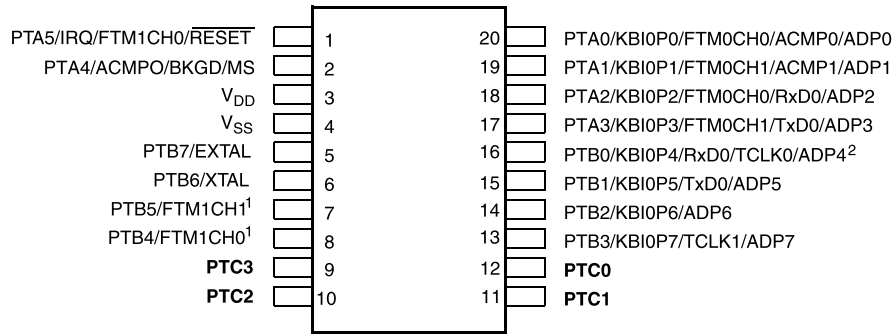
PTA5/IRQ/FTM1CH0/$\overline{\text{RESET}}$ 1
PTA4/ACMPO/BKGD/MS 2
$V_{DD}$ 3
$V_{SS}$ 4
PTB7/EXTAL 5
PTB6/XTAL 6
PTB5/FTM1CH1$^1$ 7
PTB4/FTM1CH0$^1$ 8
**PTC3** 9
**PTC2** 10

20 PTA0/KBI0P0/FTM0CH0/ACMP0/ADP0
19 PTA1/KBI0P1/FTM0CH1/ACMP1/ADP1
18 PTA2/KBI0P2/FTM0CH0/RxD0/ADP2
17 PTA3/KBI0P3/FTM0CH1/TxD0/ADP3
16 PTB0/KBI0P4/RxD0/TCLK0/ADP4$^2$
15 PTB1/KBI0P5/TxD0/ADP5
14 PTB2/KBI0P6/ADP6
13 PTB3/KBI0P7/TCLK1/ADP7
12 **PTC0**
11 **PTC1**